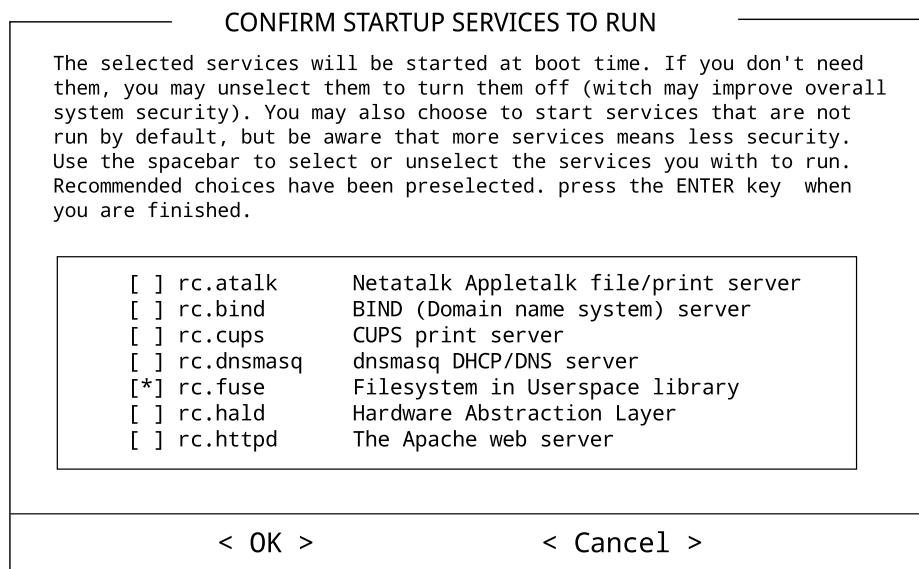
CONFIRM STARTUP SERVICES TO RUN

The selected services will be started at boot time. If you don't need them, you may unselect them to turn them off (witch may improve overall system security). You may also choose to start services that are not run by default, but be aware that more services means less security. Use the spacebar to select or unselect the services you with to run. Recommended choices have been preselected. press the ENTER key when you are finished.

[ ] rc.atalk Netatalk Appletalk file/print server
[ ] rc.bind BIND (Domain name system) server
[ ] rc.cups CUPS print server
[ ] rc.dnsmasq dnsmasq DHCP/DNS server
[*] rc.fuse Filesystem in Userspace library
[ ] rc.hald Hardware Abstraction Layer
[ ] rc.httpd The Apache web server

< OK > < Cancel >